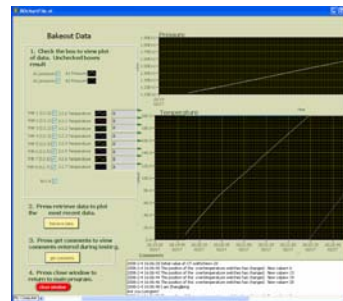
Bakeout Data

1. Check the box to view plot of data. Unchecked boxes result

2. Press retrieve data to plot the most recent data.

3. Press get comments to view comments entered during testing.

4. Press close window to return to main program.

Pressure

Temperature

Comments

close window